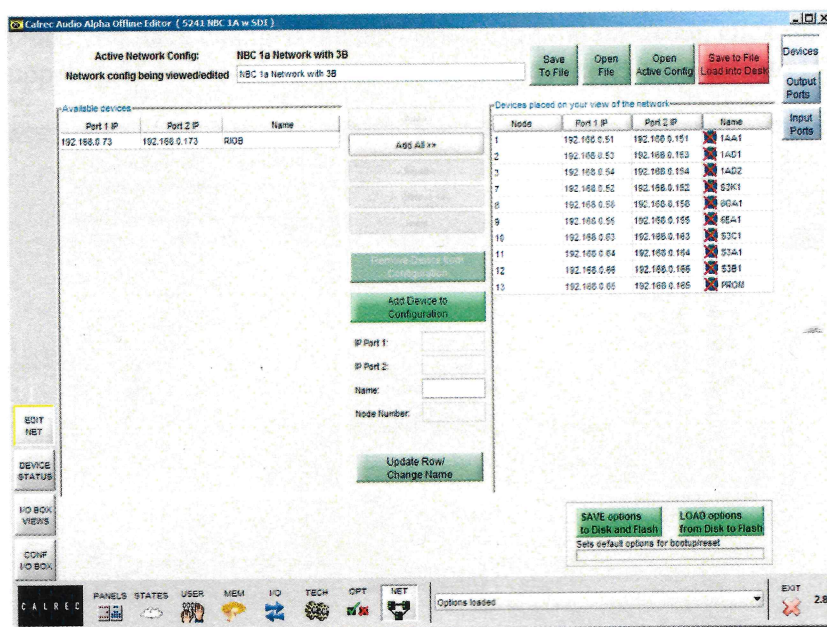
Calrec Audio Alpha Offline Editor ( 5241 NBC 1A w SDI )

Active Network Config: NBC 1a Network with 3B

Network config being viewed/edited NBC 1a Network with 3B

Save To File

Open File

Open Active Config

Save to File Load into Desk

Devices

Output Ports

Input Ports

Available devices

| Port 1 IP | Port 2 IP | Name |
|---|---|---|
| 192.168.0.73 | 192.168.0.173 | RIOB |

Add All >>

Remove Device from Configuration

Add Device to Configuration

IP Port 1:

IP Port 2:

Name:

Node Number:

Update Row/ Change Name

Devices placed on your view of the network

| Node | Port 1 IP | Port 2 IP | Name |
|---|---|---|---|
| 1 | 192.168.0.51 | 192.168.0.151 | 1AA1 |
| 2 | 192.168.0.53 | 192.168.0.153 | 1AD1 |
| 3 | 192.168.0.54 | 192.168.0.154 | 1AD2 |
| 7 | 192.168.0.52 | 192.168.0.152 | S3K1 |
| 8 | 192.168.0.58 | 192.168.0.158 | 8OA1 |
| 9 | 192.168.0.55 | 192.168.0.155 | 6EA1 |
| 10 | 192.168.0.63 | 192.168.0.163 | S3C1 |
| 11 | 192.168.0.64 | 192.168.0.164 | S3A1 |
| 12 | 192.168.0.65 | 192.168.0.165 | S3B1 |
| 13 | 192.168.0.85 | 192.168.0.185 | PROM |

EDIT NET

DEVICE STATUS

I/O BOX VIEWS

CONF I/O BOX

SAVE options to Disk and Flash

LOAD options from Disk to Flash

Sets default options for bootup/reset

CALREC

PANELS STATES USER MEM I/O TECH OPT NET

Options loaded

EXIT

2.8